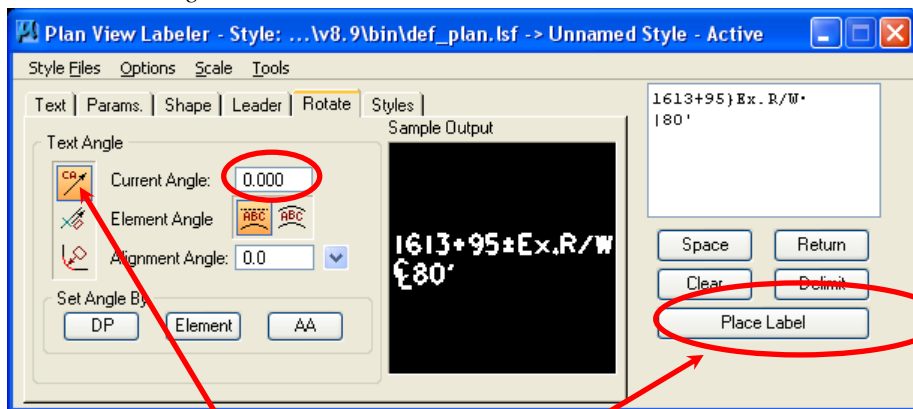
Plan View Labeler - Style: ...\v8.9\bin\def_plan.lsf -> Unnamed Style - Active

Style Files Options Scale Tools

Text | Params. | Shape | Leader | Rotate | Styles

Text Angle

CA

Current Angle: 0.000

Element Angle

ABC ABC

Alignment Angle: 0.0

Set Angle By

DP Element AA

Sample Output

1613+95±Ex.R/W
℄80'

1613+95}Ex.R/W·
|80'

Space Return

Clear Delimit

Place Label